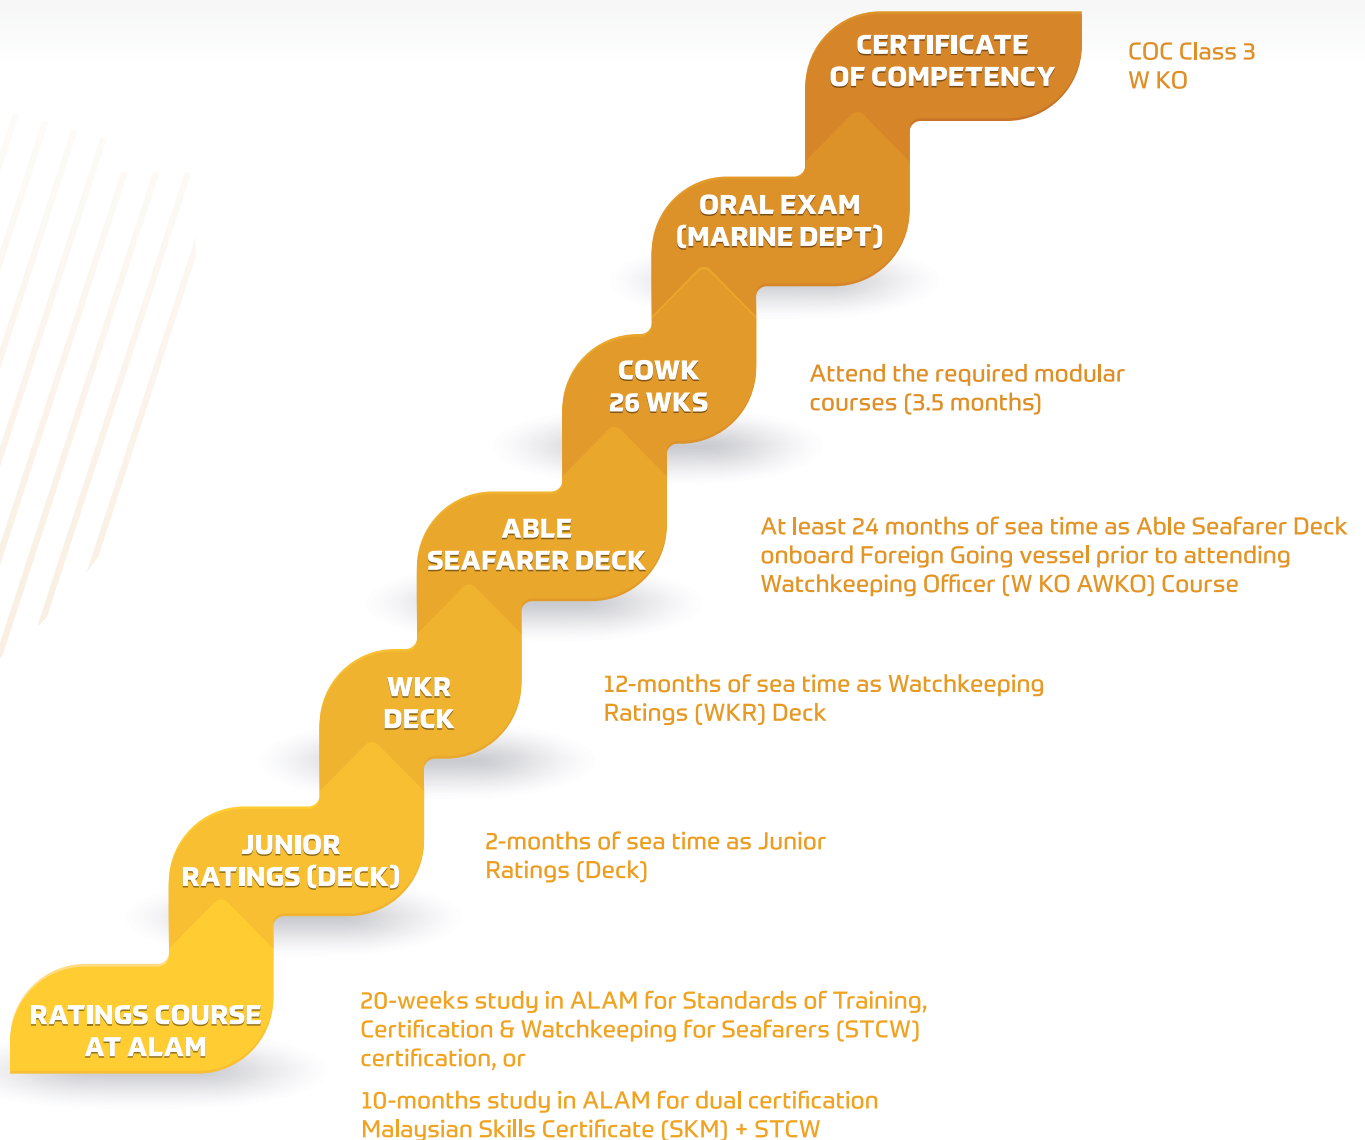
CERTIFICATE OF COMPETENCY

COC Class 3
W KO

ORAL EXAM (MARINE DEPT)

COWK 26 WKS

Attend the required modular courses (3.5 months)

ABLE SEAFARER DECK

At least 24 months of sea time as Able Seafarer Deck onboard Foreign Going vessel prior to attending Watchkeeping Officer (W KO AWKO) Course

WKR DECK

12-months of sea time as Watchkeeping Ratings (WKR) Deck

JUNIOR RATINGS (DECK)

2-months of sea time as Junior Ratings (Deck)

RATINGS COURSE AT ALAM

20-weeks study in ALAM for Standards of Training, Certification & Watchkeeping for Seafarers (STCW) certification, or

10-months study in ALAM for dual certification Malaysian Skills Certificate (SKM) + STCW